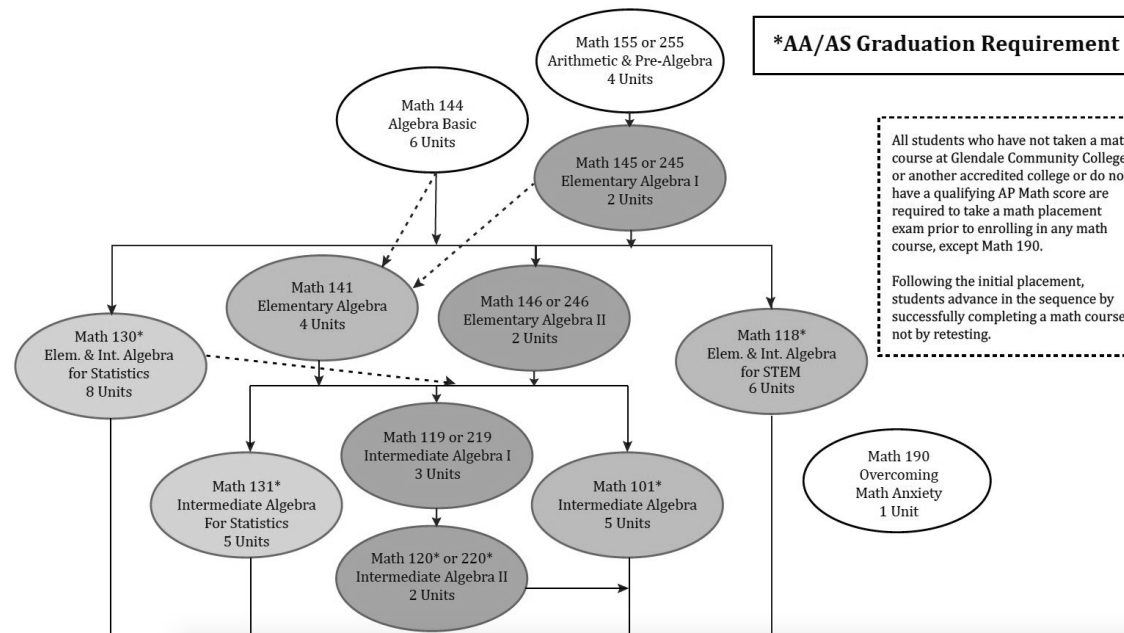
*AA/AS Graduation Requirement

Math 155 or 255
Arithmetic & Pre-Algebra
4 Units

Math 144
Algebra Basic
6 Units

Math 145 or 245
Elementary Algebra I
2 Units

All students who have not taken a mat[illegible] course at Glendale Community College or another accredited college or do no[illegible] have a qualifying AP Math score are required to take a math placement exam prior to enrolling in any math course, except Math 190.

Following the initial placement, students advance in the sequence by successfully completing a math course not by retesting.

Math 141
Elementary Algebra
4 Units

Math 146 or 246
Elementary Algebra II
2 Units

Math 130*
Elem. & Int. Algebra
for Statistics
8 Units

Math 118*
Elem. & Int. Algebra
for STEM
6 Units

Math 119 or 219
Intermediate Algebra I
3 Units

Math 131*
Intermediate Algebra
For Statistics
5 Units

Math 101*
Intermediate Algebra
5 Units

Math 190
Overcoming
Math Anxiety
1 Unit

Math 120* or 220*
Intermediate Algebra II
2 Units